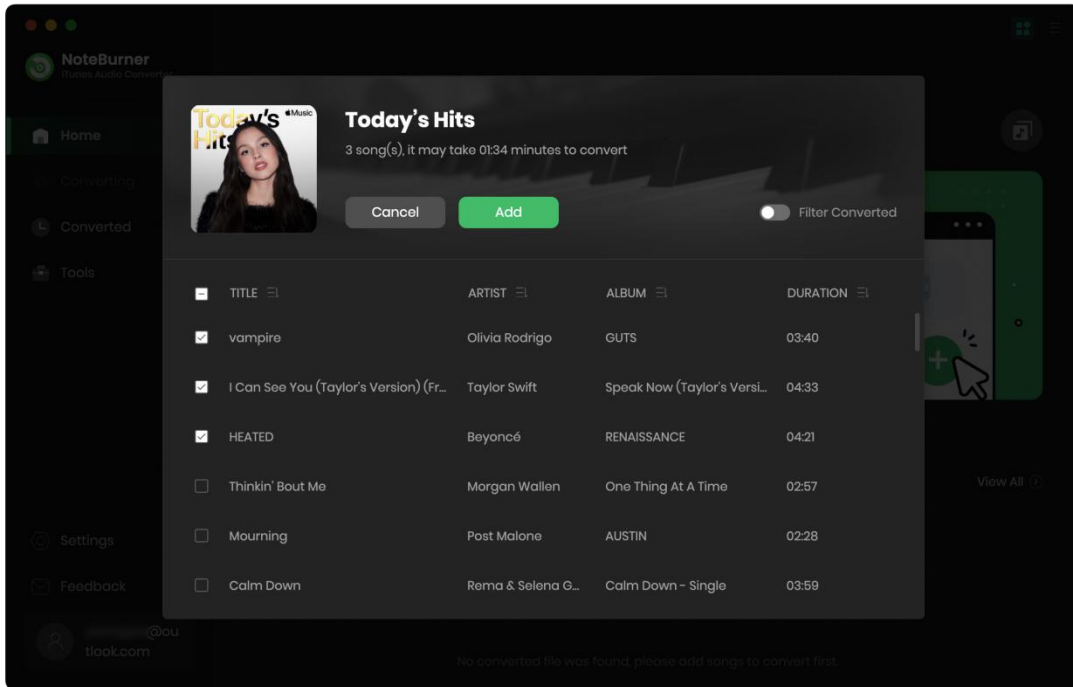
NoteBurner
iTunes Audio Converter

Home
Converting
Converted
Tools

Settings
Feedback

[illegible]@outlook.com

Today's Hits
Music

Today's Hits
3 song(s), it may take 01:34 minutes to convert

Cancel
Add
Filter Converted

| | TITLE | ARTIST | ALBUM | DURATION |
|---|---|---|---|---|
| ☑ | vampire | Olivia Rodrigo | GUTS | 03:40 |
| ☑ | I Can See You (Taylor's Version) (Fr... | Taylor Swift | Speak Now (Taylor's Versi... | 04:33 |
| ☑ | HEATED | Beyoncé | RENAISSANCE | 04:21 |
| ☐ | Thinkin' Bout Me | Morgan Wallen | One Thing At A Time | 02:57 |
| ☐ | Mourning | Post Malone | AUSTIN | 02:28 |
| ☐ | Calm Down | Rema & Selena G... | Calm Down - Single | 03:59 |

View All

No converted file was found, please add songs to convert first.